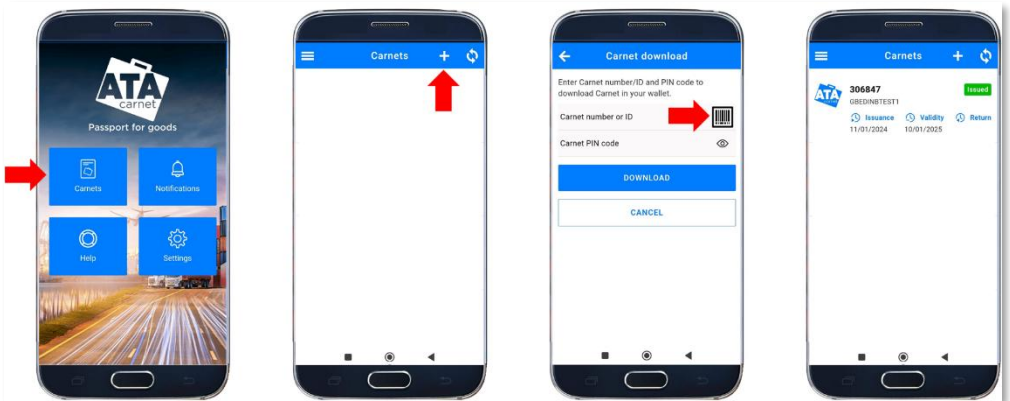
ATA carnet
Passport for goods

Carnets
Notifications
Help
Settings

Carnets

Carnet download
Enter Carnet number/ID and PIN code to download Carnet in your wallet.
Carnet number or ID
Carnet PIN code
DOWNLOAD
CANCEL

Carnets
ATA
306847
GBEDINBTEST1
Issued
Issuance
11/01/2024
Validity
10/01/2025
Return